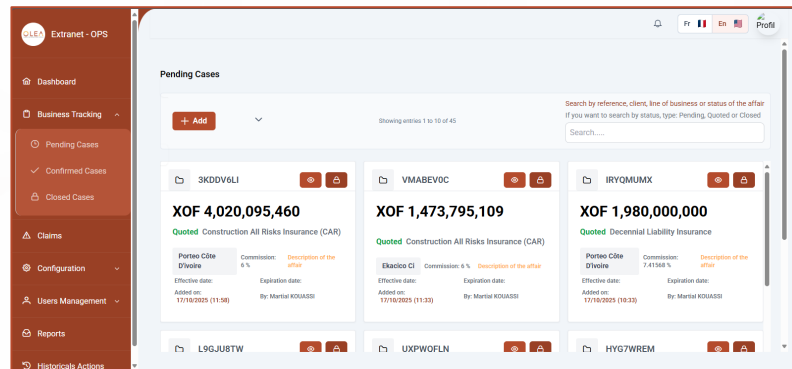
OLEA Extranet - OPS

Dashboard

Business Tracking

Pending Cases

Confirmed Cases

Closed Cases

Claims

Configuration

Users Management

Reports

Historicals Actions

Fr En Profil

Pending Cases

+ Add

Showing entries 1 to 10 of 45

Search by reference, client, line of business or status of the affair
If you want to search by status, type: Pending, Quoted or Closed

Search.....

3KDDV6LI

XOF 4,020,095,460

Quoted Construction All Risks Insurance (CAR)

Porteo Côte D'ivoire
Commission: 6 %
Description of the affair

Effective date:
Expiration date:

Added on: 17/10/2025 (11:58)
By: Martial KOUASSI

VMABEV0C

XOF 1,473,795,109

Quoted Construction All Risks Insurance (CAR)

Ekacico CI
Commission: 6 %
Description of the affair

Effective date:
Expiration date:

Added on: 17/10/2025 (11:33)
By: Martial KOUASSI

IRYQMUMX

XOF 1,980,000,000

Quoted Decennial Liability Insurance

Porteo Côte D'ivoire
Commission: 7.41568 %
Description of the affair

Effective date:
Expiration date:

Added on: 17/10/2025 (10:33)
By: Martial KOUASSI

L9GJU8TW

UXPWOFLN

HYG7WREM